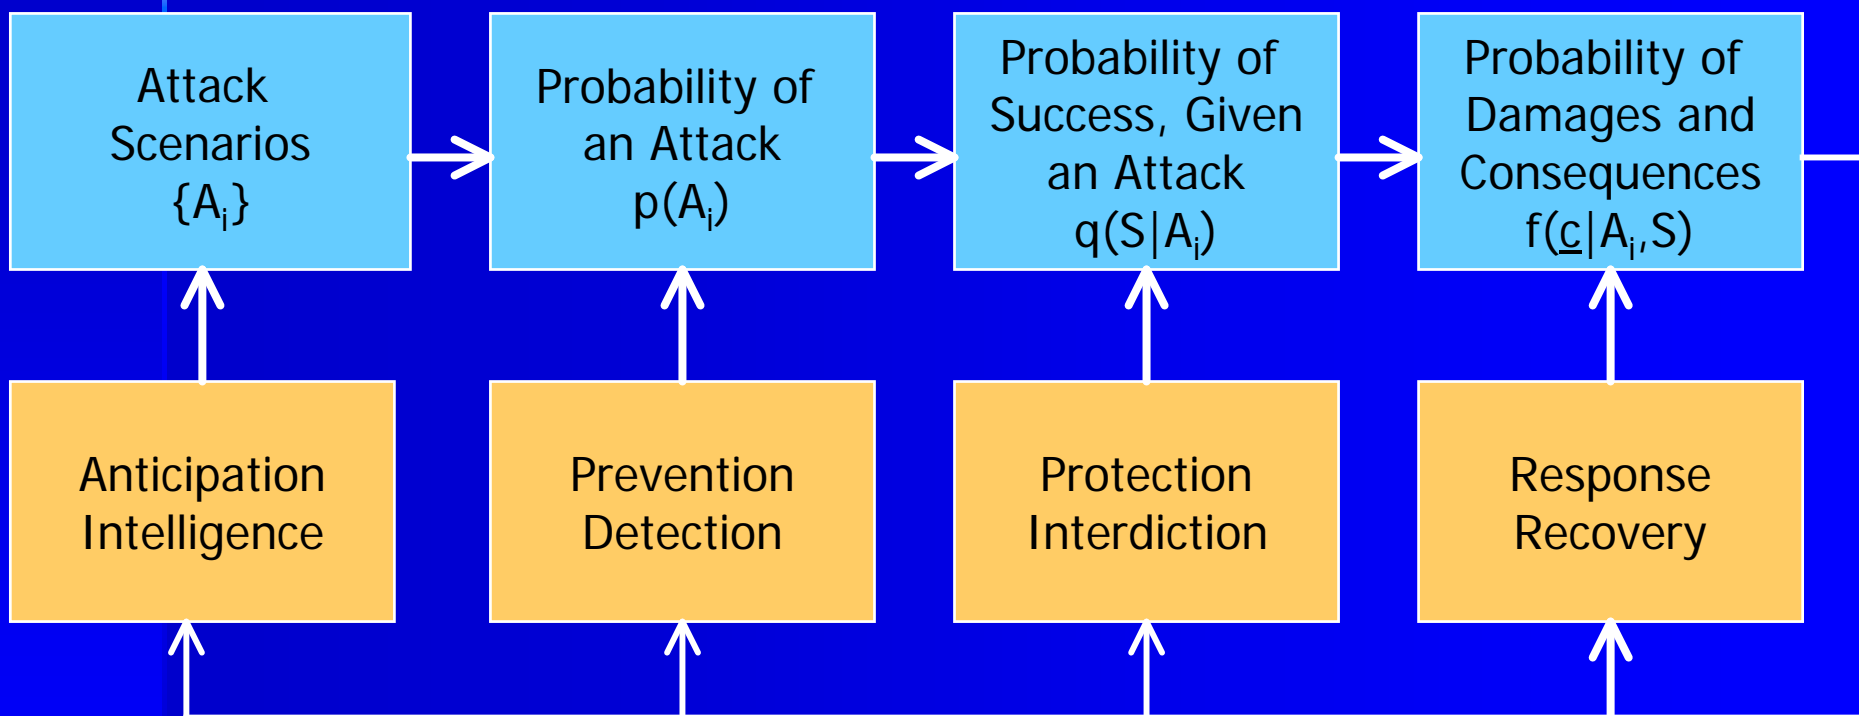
Attack Scenarios $\{A_i\}$

Probability of an Attack $p(A_i)$

Probability of Success, Given an Attack $q(S|A_i)$

Probability of Damages and Consequences $f(\underline{c}|A_i,S)$

Anticipation Intelligence

Prevention Detection

Protection Interdiction

Response Recovery